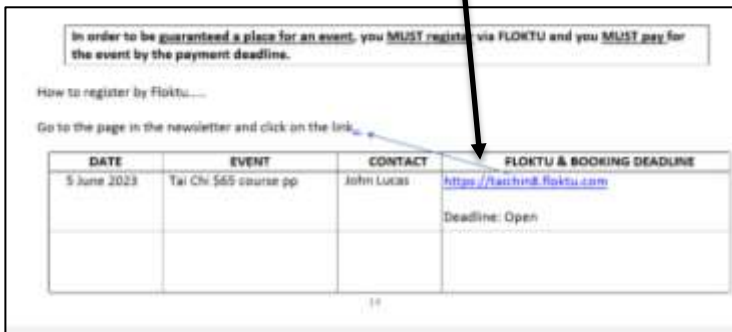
In order to be guaranteed a place for an event, you MUST register via FLOKTU and you MUST pay for the event by the payment deadline.

How to register by Floktu.....

Go to the page in the newsletter and click on the link.

| DATE | EVENT | CONTACT | FLOKTU & BOOKING DEADLINE |
|---|---|---|---|
| 5 June 2023 | Tai Chi $65 course pp | John Lucas | https://taichin8.floktu.com<br><br>Deadline: Open |
| | | | |

14